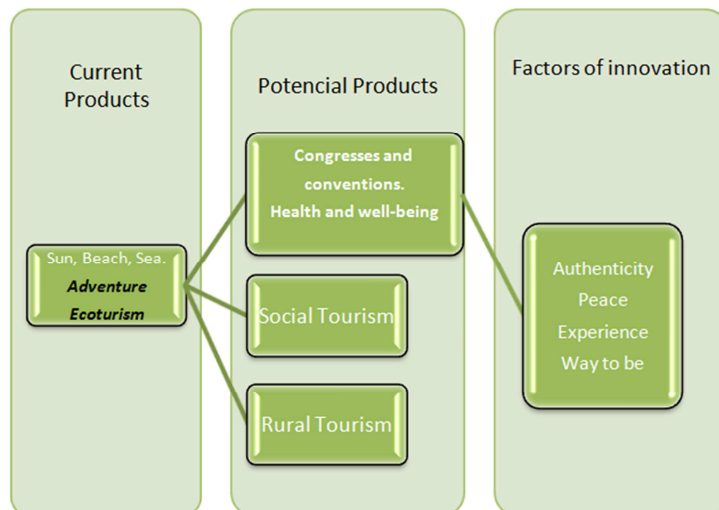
Current Products

Sun, Beach, Sea.
*Adventure*
*Ecoturism*

Potencial Products

**Congresses and conventions.**
**Health and well-being**

Social Tourism

Rural Tourism

Factors of innovation

Authenticity
Peace
Experience
Way to be